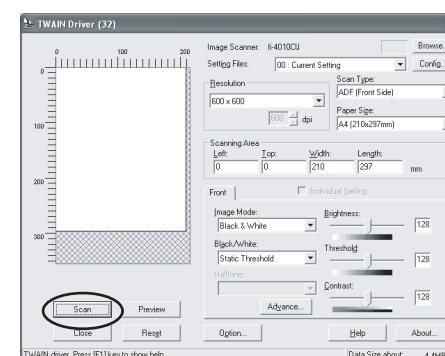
TWAIN Driver (32)

0 100 200

0

100

200

300

Image Scanner: fi-4010CU

Browse...

Setting Files: 00 : Current Setting

Config...

Resolution

600 x 600

600 dpi

Scan Type:

ADF (Front Side)

Paper Size:

A4 (210x297mm)

Scanning Area

Left: 0

Top: 0

Width: 210

Length: 297

mm

Front

Individual Setting

Image Mode:

Black & White

Black/White:

Static Threshold

Halftone:

Brightness:

128

Threshold:

128

Contrast:

128

Advance...

Scan

Preview

Close

Reset

Option...

Help

About...

TWAIN driver. Press [F1] key to show help.

Data Size about: 4.4MB